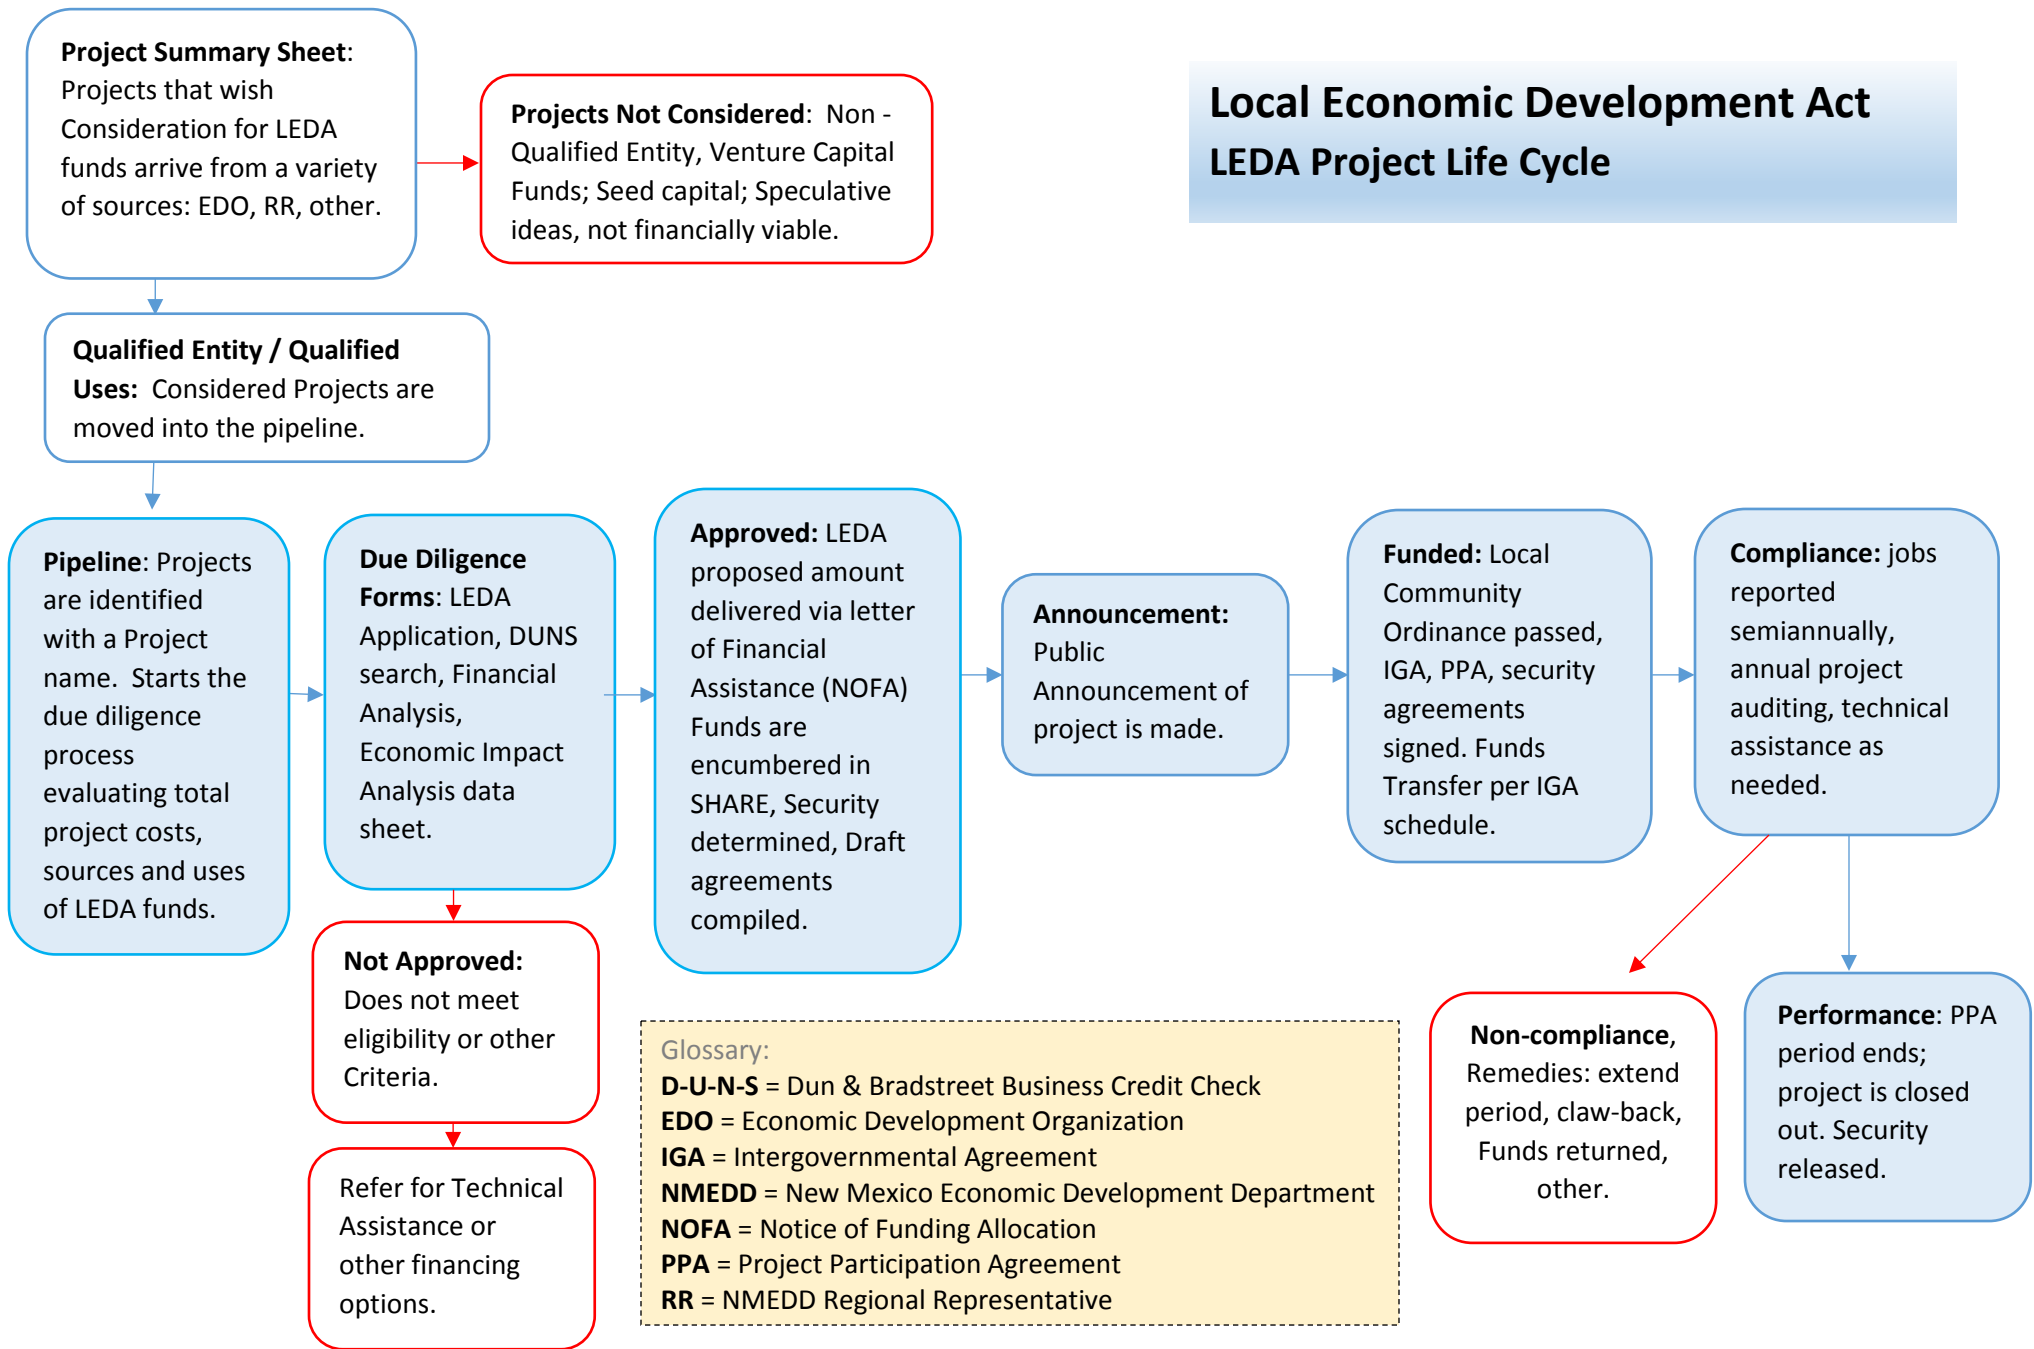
Local Economic Development Act
LEDA Project Life Cycle

**Project Summary Sheet**: Projects that wish Consideration for LEDA funds arrive from a variety of sources: EDO, RR, other.

**Projects Not Considered**: Non - Qualified Entity, Venture Capital Funds; Seed capital; Speculative ideas, not financially viable.

**Qualified Entity / Qualified Uses**: Considered Projects are moved into the pipeline.

**Pipeline**: Projects are identified with a Project name. Starts the due diligence process evaluating total project costs, sources and uses of LEDA funds.

**Due Diligence Forms**: LEDA Application, DUNS search, Financial Analysis, Economic Impact Analysis data sheet.

**Approved:** LEDA proposed amount delivered via letter of Financial Assistance (NOFA) Funds are encumbered in SHARE, Security determined, Draft agreements compiled.

**Announcement:** Public Announcement of project is made.

**Funded:** Local Community Ordinance passed, IGA, PPA, security agreements signed. Funds Transfer per IGA schedule.

**Compliance:** jobs reported semiannually, annual project auditing, technical assistance as needed.

**Not Approved:** Does not meet eligibility or other Criteria.

Refer for Technical Assistance or other financing options.

Glossary:
**D-U-N-S** = Dun & Bradstreet Business Credit Check
**EDO** = Economic Development Organization
**IGA** = Intergovernmental Agreement
**NMEDD** = New Mexico Economic Development Department
**NOFA** = Notice of Funding Allocation
**PPA** = Project Participation Agreement
**RR** = NMEDD Regional Representative

**Non-compliance**, Remedies: extend period, claw-back, Funds returned, other.

**Performance**: PPA period ends; project is closed out. Security released.